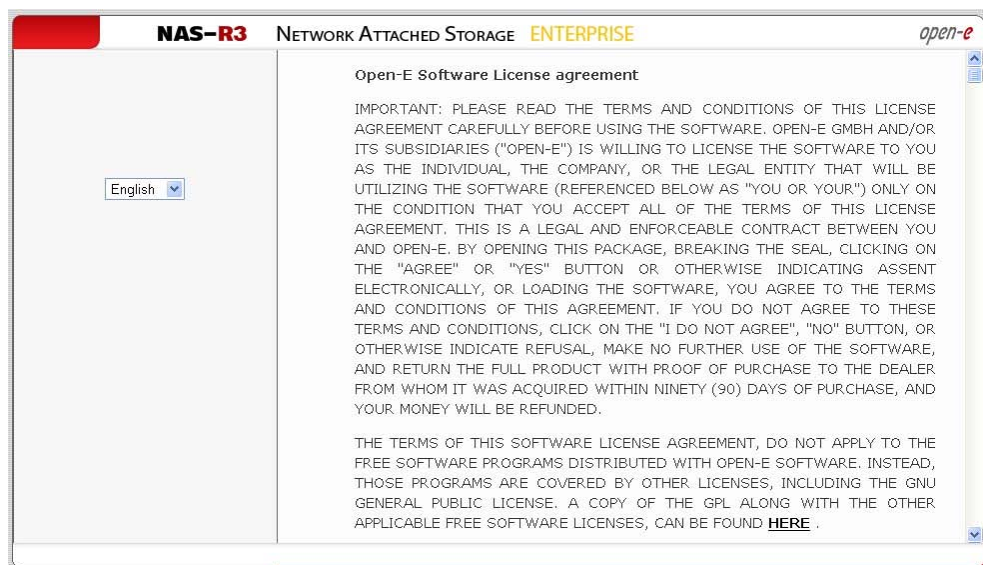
NAS-R3 NETWORK ATTACHED STORAGE ENTERPRISE open-e

English

Open-E Software License agreement

IMPORTANT: PLEASE READ THE TERMS AND CONDITIONS OF THIS LICENSE AGREEMENT CAREFULLY BEFORE USING THE SOFTWARE. OPEN-E GMBH AND/OR ITS SUBSIDIARIES ("OPEN-E") IS WILLING TO LICENSE THE SOFTWARE TO YOU AS THE INDIVIDUAL, THE COMPANY, OR THE LEGAL ENTITY THAT WILL BE UTILIZING THE SOFTWARE (REFERENCED BELOW AS "YOU OR YOUR") ONLY ON THE CONDITION THAT YOU ACCEPT ALL OF THE TERMS OF THIS LICENSE AGREEMENT. THIS IS A LEGAL AND ENFORCEABLE CONTRACT BETWEEN YOU AND OPEN-E. BY OPENING THIS PACKAGE, BREAKING THE SEAL, CLICKING ON THE "AGREE" OR "YES" BUTTON OR OTHERWISE INDICATING ASSENT ELECTRONICALLY, OR LOADING THE SOFTWARE, YOU AGREE TO THE TERMS AND CONDITIONS OF THIS AGREEMENT. IF YOU DO NOT AGREE TO THESE TERMS AND CONDITIONS, CLICK ON THE "I DO NOT AGREE", "NO" BUTTON, OR OTHERWISE INDICATE REFUSAL, MAKE NO FURTHER USE OF THE SOFTWARE, AND RETURN THE FULL PRODUCT WITH PROOF OF PURCHASE TO THE DEALER FROM WHOM IT WAS ACQUIRED WITHIN NINETY (90) DAYS OF PURCHASE, AND YOUR MONEY WILL BE REFUNDED.

THE TERMS OF THIS SOFTWARE LICENSE AGREEMENT, DO NOT APPLY TO THE FREE SOFTWARE PROGRAMS DISTRIBUTED WITH OPEN-E SOFTWARE. INSTEAD, THOSE PROGRAMS ARE COVERED BY OTHER LICENSES, INCLUDING THE GNU GENERAL PUBLIC LICENSE. A COPY OF THE GPL ALONG WITH THE OTHER APPLICABLE FREE SOFTWARE LICENSES, CAN BE FOUND HERE .